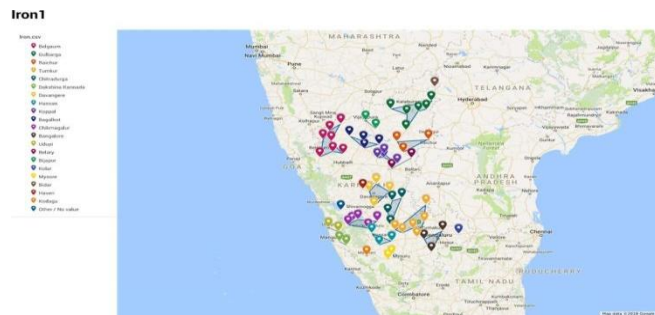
Iron1

Iron.csv
Belgaum
Gulbarga
Raichur
Tumkur
Chitradurga
Dakshina Kannada
Davangere
Hassan
Koppal
Bagalkot
Chikmagalur
Bangalore
Udupi
Bellary
Bijapur
Kolar
Mysore
Bidar
Haveri
Kodagu
Other / No value

MAHARASHTRA
Mumbai
Navi Mumbai
Pune
TELANGANA
Hyderabad
Visakha
KARNATAKA
ANDHRA PRADESH
Chennai
PUDUCHERRY
TAMIL NADU
Coimbatore
Map data ©2018 Google